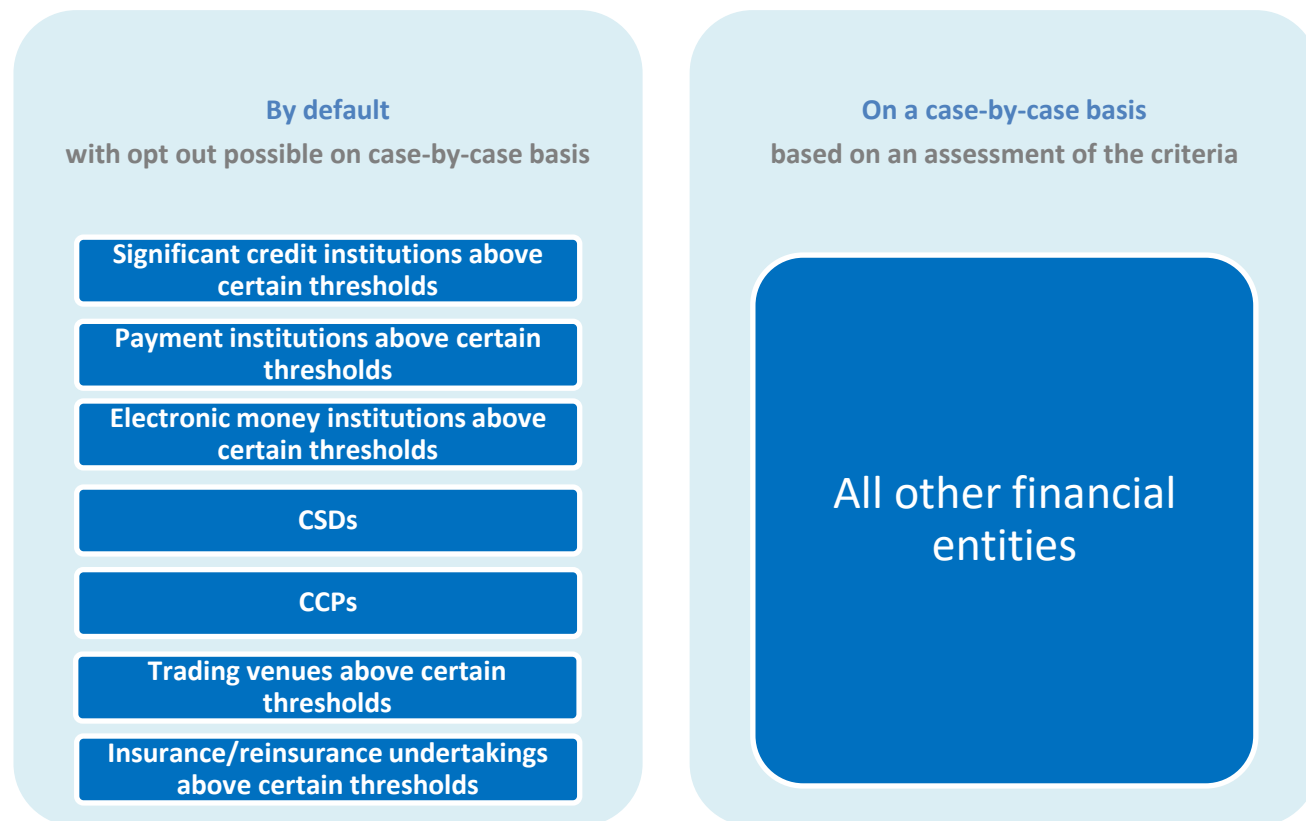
By default

with opt out possible on case-by-case basis

Significant credit institutions above certain thresholds

Payment institutions above certain thresholds

Electronic money institutions above certain thresholds

CSDs

CCPs

Trading venues above certain thresholds

Insurance/reinsurance undertakings above certain thresholds

On a case-by-case basis

based on an assessment of the criteria

All other financial entities